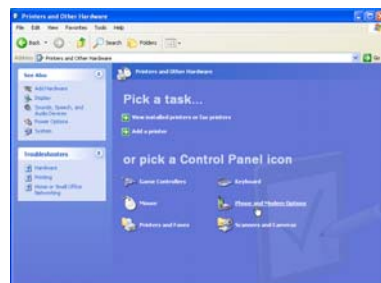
Printers and Other Hardware

File Edit View Favorites Tools Help

Back Search Folders

Address Printers and Other Hardware

Go

See Also

Add Hardware

Display

Sounds, Speech, and Audio Devices

Power Options

System

Troubleshooters

Hardware

Printing

Home or Small Office Networking

Printers and Other Hardware

Pick a task...

View installed printers or fax printers

Add a printer

or pick a Control Panel icon

Game Controllers

Keyboard

Mouse

Phone and Modem Options

Printers and Faxes

Scanners and Cameras